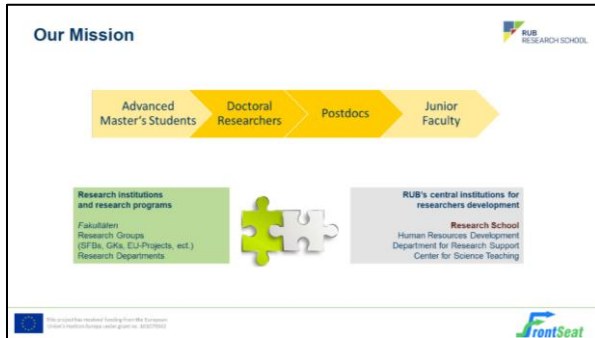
Our Mission

RUB RESEARCH SCHOOL

Advanced Master's Students

Doctoral Researchers

Postdocs

Junior Faculty

Research institutions and research programs

Fakultäten
Research Groups (SFBs, GKs, EU-Projects, ect.)
Research Departments

RUB's central institutions for researchers development

Research School
Human Resources Development
Department for Research Support
Center for Science Teaching

This project has received funding from the European Union's Horizon Europe under grant no. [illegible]

FrontSeat